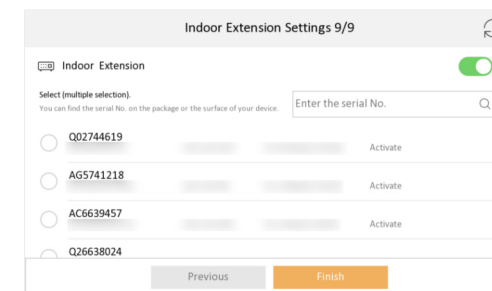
Indoor Extension Settings 9/9

Indoor Extension

Select (multiple selection).
You can find the serial No. on the package or the surface of your device.

Enter the serial No.

Q02744619 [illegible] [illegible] Activate

AG5741218 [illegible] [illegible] Activate

AC6639457 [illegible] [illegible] Activate

Q26638024

Previous

Finish